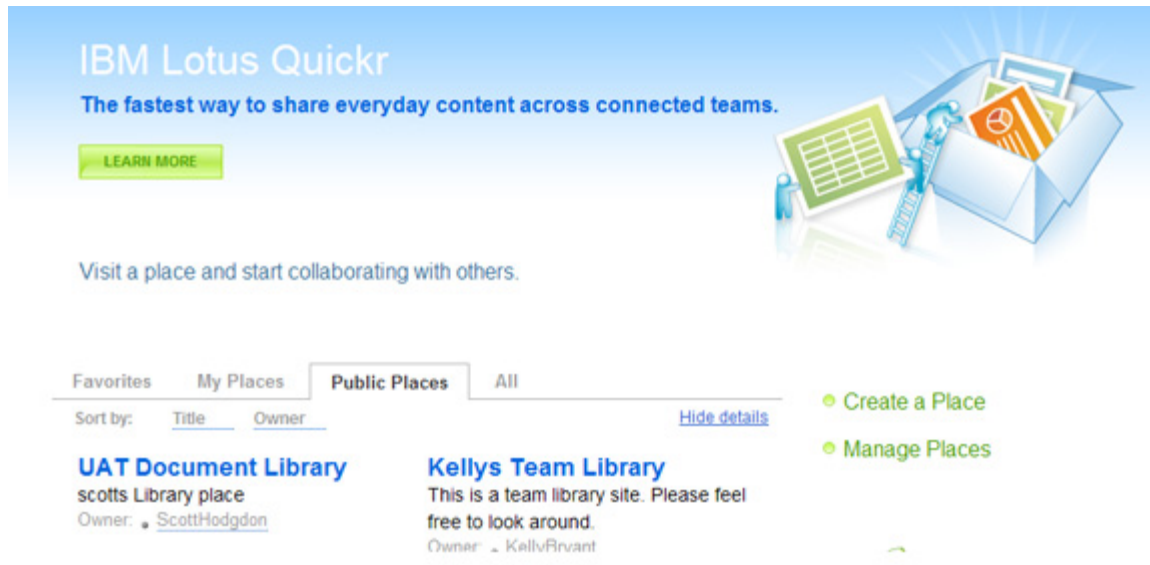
IBM Lotus Quickr

The fastest way to share everyday content across connected teams.

LEARN MORE

Visit a place and start collaborating with others.

Favorites My Places Public Places All

Sort by: Title Owner

Hide details

UAT Document Library
scotts Library place
Owner: ScottHodgdon

Kellys Team Library
This is a team library site. Please feel free to look around.
Owner: KellyBryant

Create a Place

Manage Places